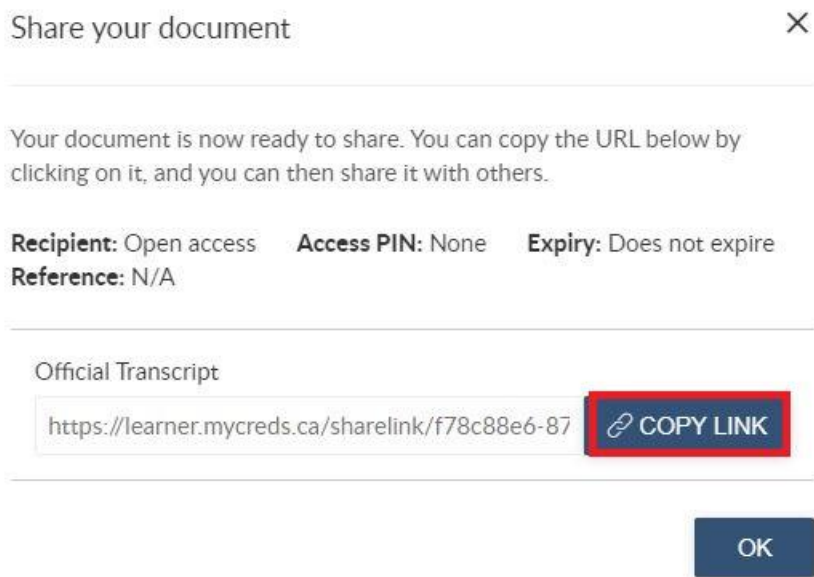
Share your document

×

Your document is now ready to share. You can copy the URL below by clicking on it, and you can then share it with others.

**Recipient:** Open access **Access PIN:** None **Expiry:** Does not expire
**Reference:** N/A

Official Transcript

https://learner.mycreds.ca/sharelink/f78c88e6-87

COPY LINK

OK